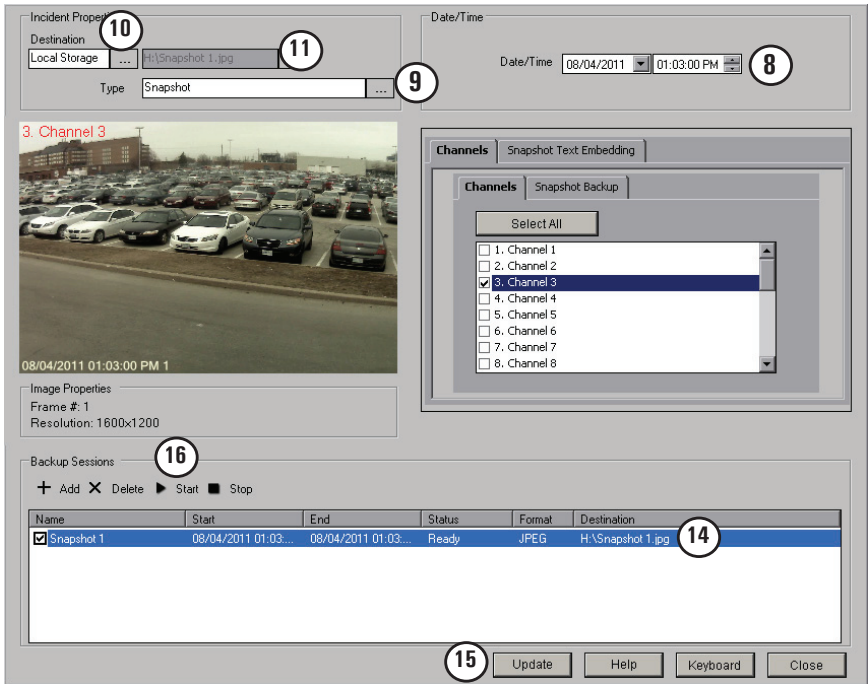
Incident Propert

10

Destination

Local Storage ... H:\Snapshot 1.jpg

11

Type Snapshot ...

9

Date/Time

Date/Time 08/04/2011 01:03:00 PM

8

3. Channel 3

08/04/2011 01:03:00 PM 1

Image Properties

Frame #: 1

Resolution: 1600x1200

Channels Snapshot Text Embedding

Channels Snapshot Backup

Select All

1. Channel 1
2. Channel 2
3. Channel 3
4. Channel 4
5. Channel 5
6. Channel 6
7. Channel 7
8. Channel 8

Backup Sessions

16

Add Delete Start Stop

| Name | Start | End | Status | Format | Destination |
|---|---|---|---|---|---|
| Snapshot 1 | 08/04/2011 01:03:... | 08/04/2011 01:03:... | Ready | JPEG | H:\Snapshot 1.jpg |

14

15

Update Help Keyboard Close